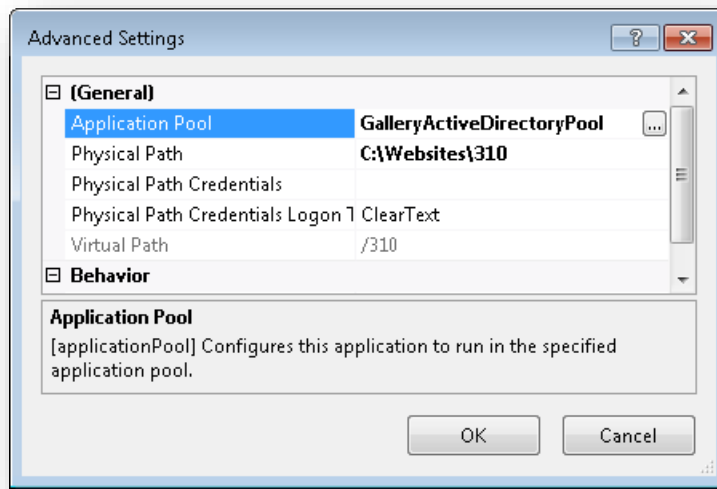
Advanced Settings

? X

⊟ (General)

| | |
|---|---|
| Application Pool | GalleryActiveDirectoryPool ... |
| Physical Path | C:\Websites\310 |
| Physical Path Credentials | |
| Physical Path Credentials Logon T | ClearText |
| Virtual Path | /310 |

⊟ Behavior

Application Pool

[applicationPool] Configures this application to run in the specified application pool.

OK

Cancel